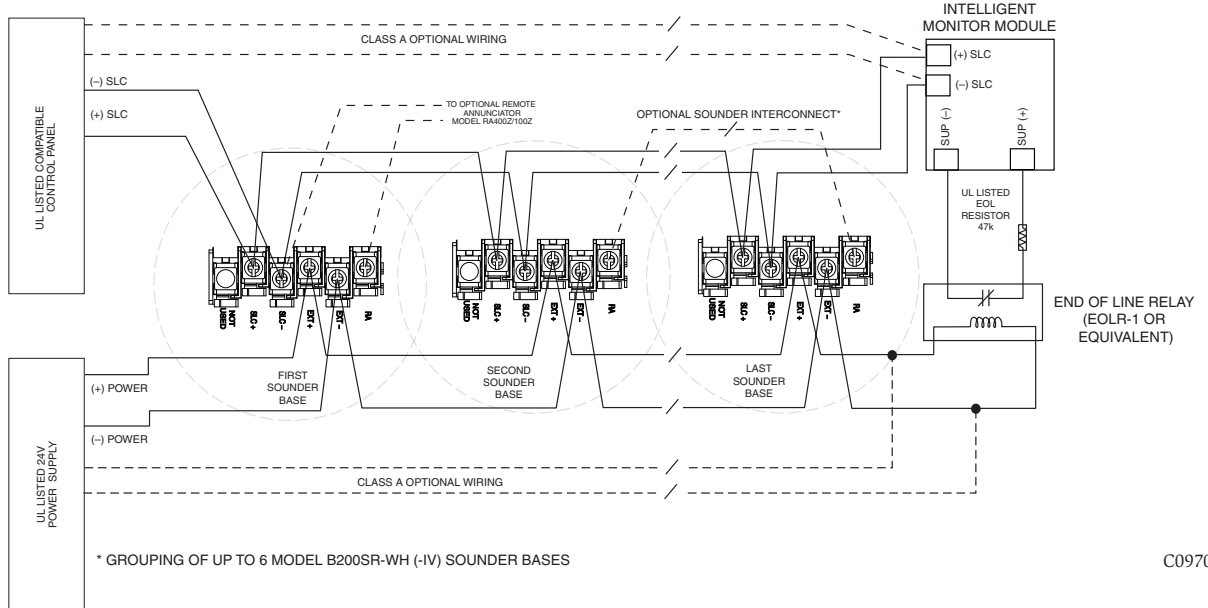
UL LISTED COMPATIBLE CONTROL PANEL

CLASS A OPTIONAL WIRING

INTELLIGENT MONITOR MODULE

(+) SLC

(–) SLC

(–) SLC

(+) SLC

TO OPTIONAL REMOTE ANNUNCIATOR MODEL RA400Z/100Z

OPTIONAL SOUNDER INTERCONNECT*

SUP (–)

SUP (+)

UL LISTED EOL RESISTOR 47k

NOT USED

SLC +

SLC –

EXT +

EXT –

RA

NOT USED

SLC +

SLC –

EXT +

EXT –

RA

NOT USED

SLC +

SLC –

EXT +

EXT –

RA

END OF LINE RELAY (EOLR-1 OR EQUIVALENT)

FIRST SOUNDER BASE

SECOND SOUNDER BASE

LAST SOUNDER BASE

(+) POWER

(–) POWER

UL LISTED 24V POWER SUPPLY

CLASS A OPTIONAL WIRING

* GROUPING OF UP TO 6 MODEL B200SR-WH (-IV) SOUNDER BASES

C0970